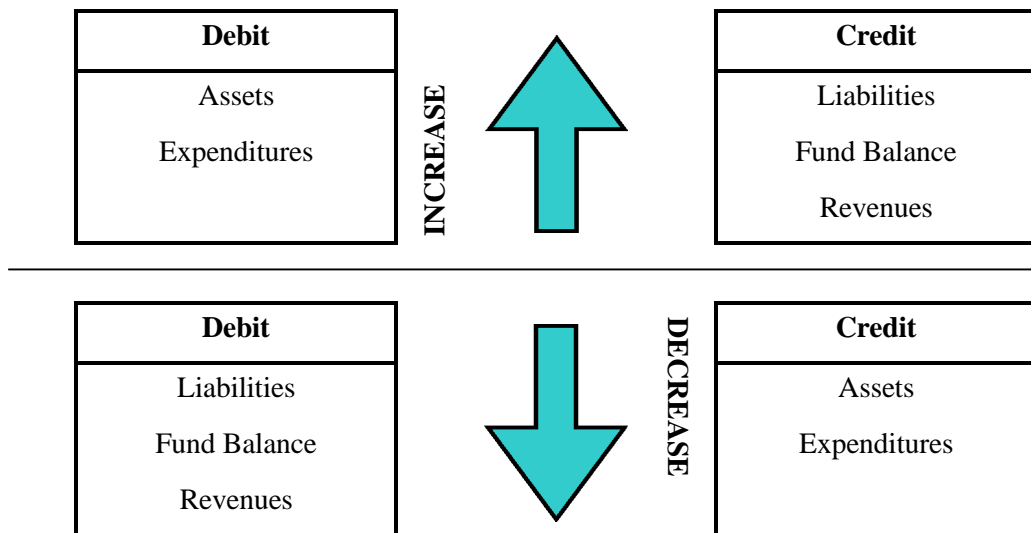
| Debit |
|---|
| Assets |
| Expenditures |

INCREASE

| Credit |
|---|
| Liabilities |
| Fund Balance |
| Revenues |

| Debit |
|---|
| Liabilities |
| Fund Balance |
| Revenues |

DECREASE

| Credit |
|---|
| Assets |
| Expenditures |